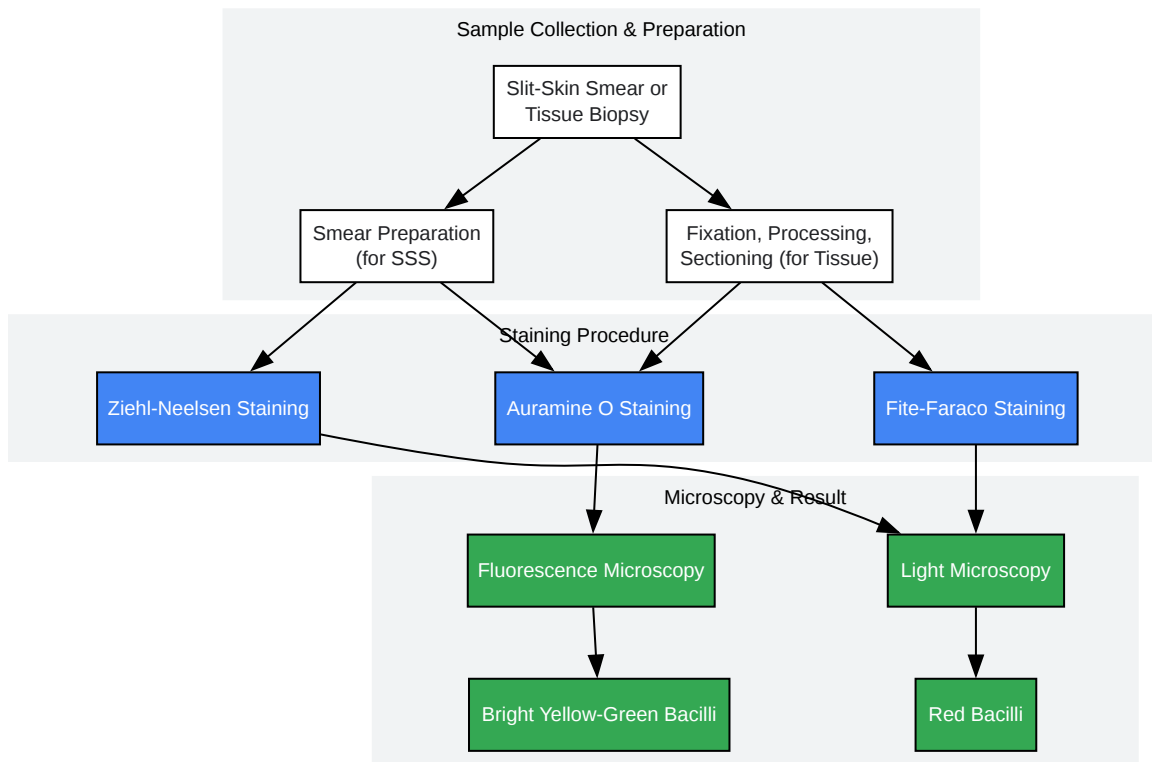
Sample Collection & Preparation

Slit-Skin Smear or Tissue Biopsy

Smear Preparation (for SSS)

Fixation, Processing, Sectioning (for Tissue)

Staining Procedure

Ziehl-Neelsen Staining

Auramine O Staining

Fite-Faraco Staining

Microscopy & Result

Fluorescence Microscopy

Light Microscopy

Bright Yellow-Green Bacilli

Red Bacilli